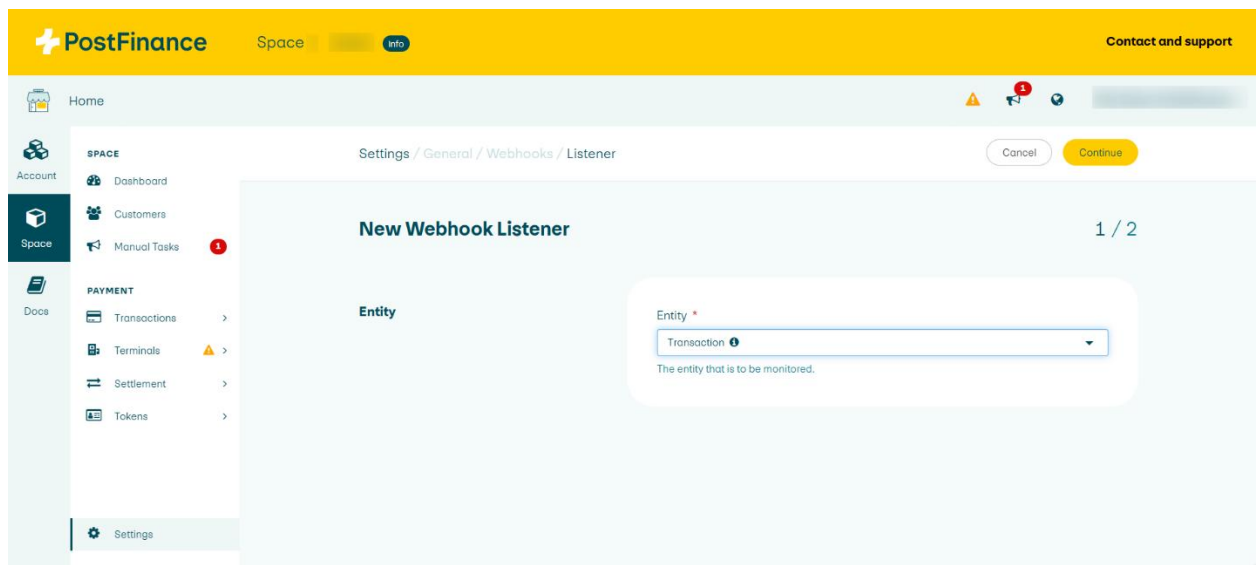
PostFinance Space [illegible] Info

Contact and support

Home

1

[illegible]

Account

Space

Docs

SPACE

Dashboard

Customers

Manual Tasks 1

PAYMENT

Transactions >

Terminals >

Settlement >

Tokens >

Settings

Settings / General / Webhooks / Listener

Cancel Continue

New Webhook Listener

1 / 2

Entity

Entity *

Transaction

The entity that is to be monitored.